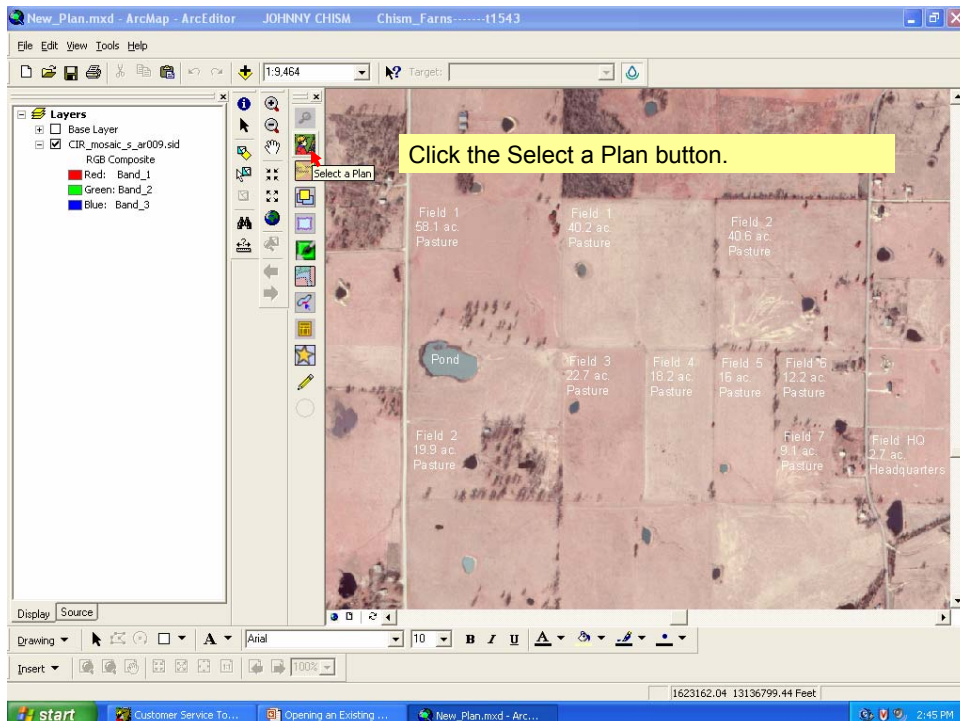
New_Plan.mxd - ArcMap - ArcEditor JOHNNY CHISM Chism_Farns-------t1543

File Edit View Tools Help

1:9,464

Target:

Layers
Base Layer
CIR_mosaic_s_ar009.sid
RGB Composite
Red: Band_1
Green: Band_2
Blue: Band_3

Select a Plan

Click the Select a Plan button.

Field 1
58.1 ac.
Pasture

Field 1
40.2 ac.
Pasture

Field 2
40.6 ac.
Pasture

Pond

Field 3
22.7 ac.
Pasture

Field 4
18.2 ac.
Pasture

Field 5
16 ac.
Pasture

Field 6
12.2 ac.
Pasture

Field 2
19.9 ac.
Pasture

Field 7
9.1 ac.
Pasture

Field HQ
2.7 ac.
Headquarters

Display Source

Drawing Arial 10 B I U A

Insert 100%

1623162.04 13136799.44 Feet

start Customer Service To... Opening an Existing ... New_Plan.mxd - Arc... 2:45 PM